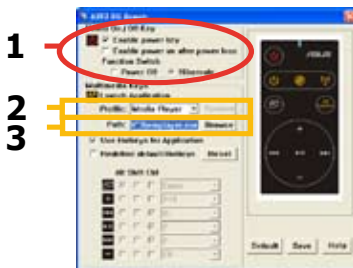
1
2
3
ASUS Hot Key
On / Off Key
Enable power key
Enable power on after power loss
Function Switch
Power Off
Hibernate
Multimedia Keys
Switch Application
Profile: Media Player
Path:
Browse
Use Hotkeys for Application
Redefine default Hotkeys
Reset
Alt Shift Ctrl
ASUS
Default
Save
Help
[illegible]